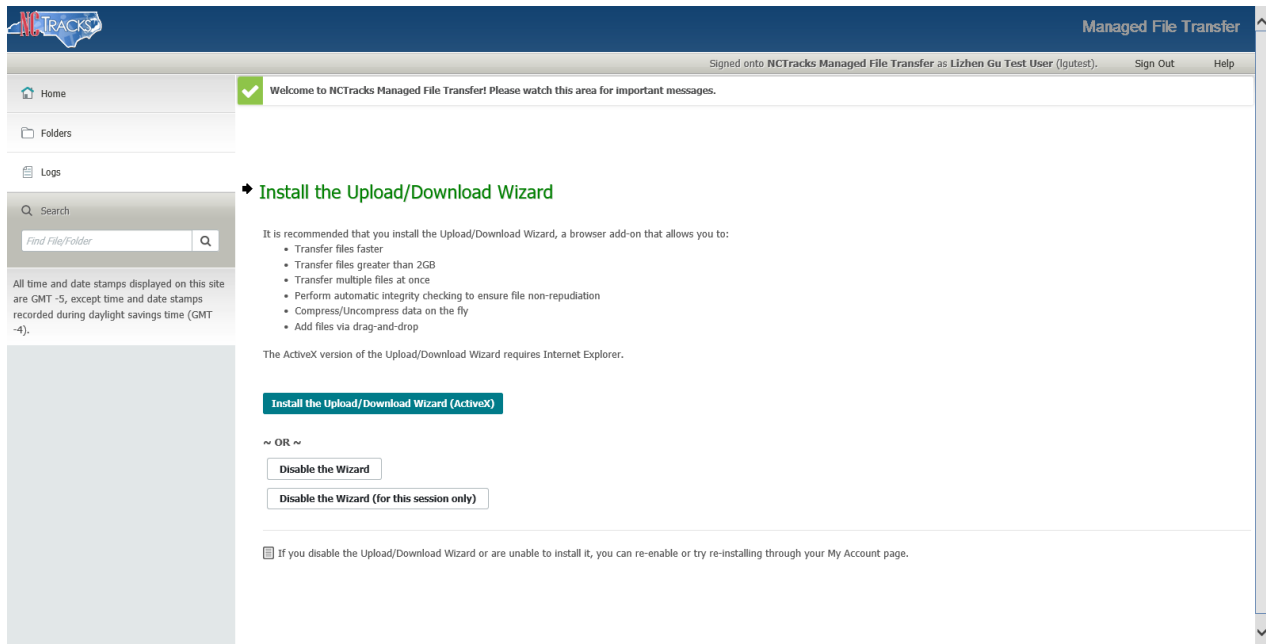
NCTRACKS

Managed File Transfer

Signed onto NCTracks Managed File Transfer as Lizhen Gu Test User (lgutest).   Sign Out   Help

Home

Folders

Logs

Search

Find File/Folder

All time and date stamps displayed on this site are GMT -5, except time and date stamps recorded during daylight savings time (GMT -4).

Welcome to NCTracks Managed File Transfer! Please watch this area for important messages.

Install the Upload/Download Wizard

It is recommended that you install the Upload/Download Wizard, a browser add-on that allows you to:
- Transfer files faster
- Transfer files greater than 2GB
- Transfer multiple files at once
- Perform automatic integrity checking to ensure file non-repudiation
- Compress/Uncompress data on the fly
- Add files via drag-and-drop

The ActiveX version of the Upload/Download Wizard requires Internet Explorer.

Install the Upload/Download Wizard (ActiveX)

~ OR ~

Disable the Wizard

Disable the Wizard (for this session only)

If you disable the Upload/Download Wizard or are unable to install it, you can re-enable or try re-installing through your My Account page.